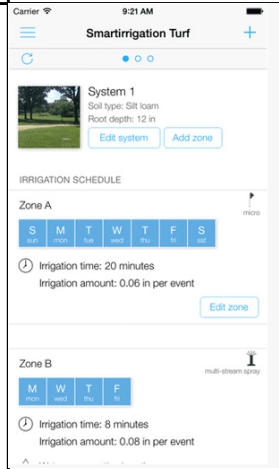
Carrier 9:21 AM

Smartirrigation Turf

+

System 1
Soil type: Silt loam
Root depth: 12 in

Edit system
Add zone

IRRIGATION SCHEDULE

Zone A

micro

| S sun | M mon | T tue | W wed | T thu | F fri | S sat |
|---|---|---|---|---|---|---|

Irrigation time: 20 minutes
Irrigation amount: 0.06 in per event

Edit zone

Zone B

multi-stream spray

| M mon | W wed | T thu | F fri |
|---|---|---|---|

Irrigation time: 8 minutes
Irrigation amount: 0.08 in per event

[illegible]